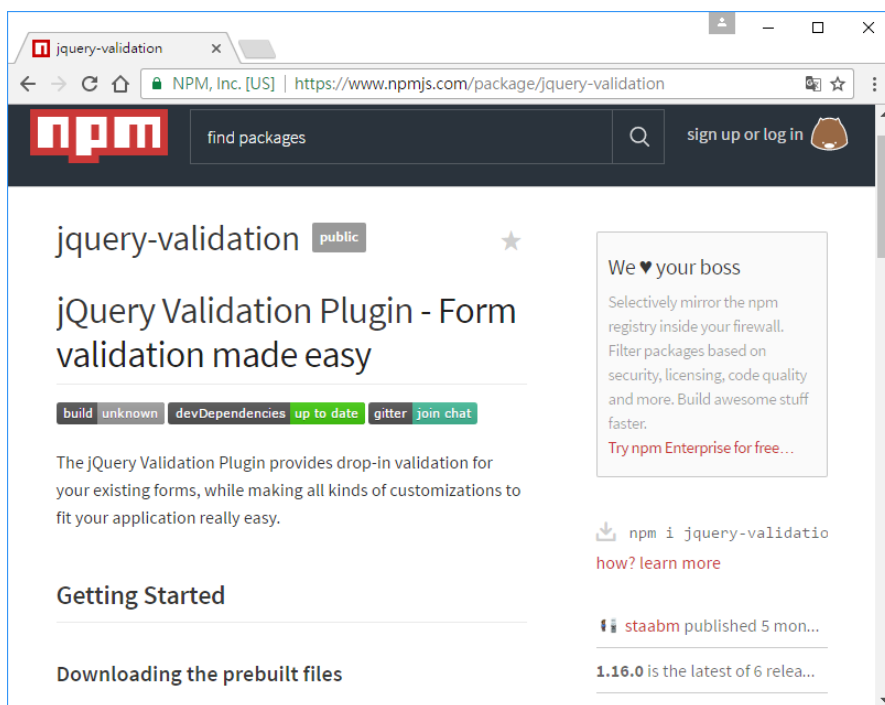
jquery-validation ×

NPM, Inc. [US] | https://www.npmjs.com/package/jquery-validation

npm

find packages

sign up or log in

jquery-validation public

jQuery Validation Plugin - Form validation made easy

build unknown devDependencies up to date gitter join chat

The jQuery Validation Plugin provides drop-in validation for your existing forms, while making all kinds of customizations to fit your application really easy.

Getting Started

Downloading the prebuilt files

We ♥ your boss

Selectively mirror the npm registry inside your firewall. Filter packages based on security, licensing, code quality and more. Build awesome stuff faster.

Try npm Enterprise for free…

npm i jquery-validatio

how? learn more

staabm published 5 mon…

1.16.0 is the latest of 6 relea…